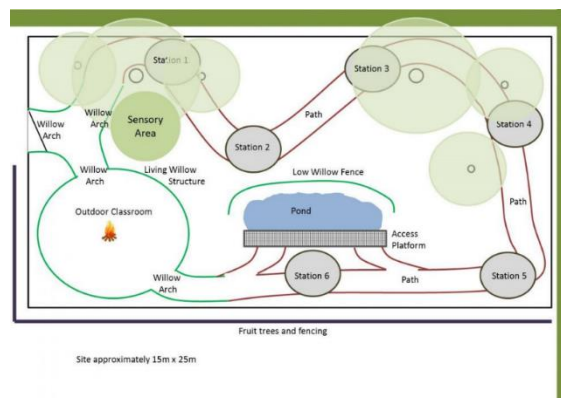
Station 1

Station 3

Willow Arch

Willow Arch

Sensory Area

Path

Station 4

Station 2

Willow Arch

Living Willow Structure

Low Willow Fence

Outdoor Classroom

Pond

Path

Access Platform

Willow Arch

Station 6

Path

Station 5

Fruit trees and fencing

Site approximately 15m x 25m